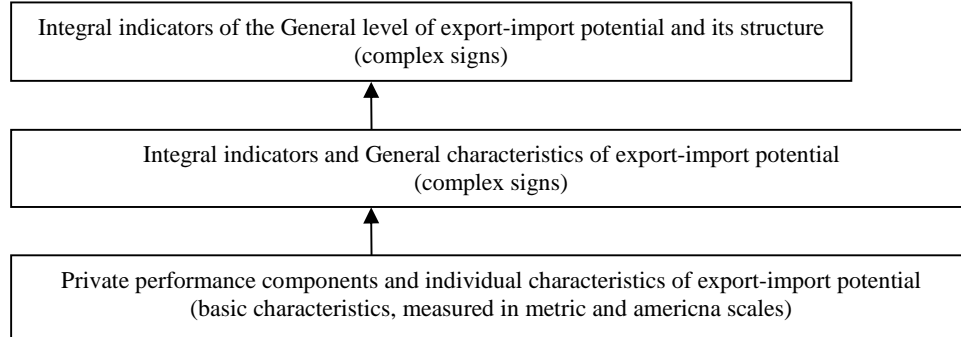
Integral indicators of the General level of export-import potential and its structure (complex signs)

Integral indicators and General characteristics of export-import potential (complex signs)

Private performance components and individual characteristics of export-import potential (basic characteristics, measured in metric and americna scales)